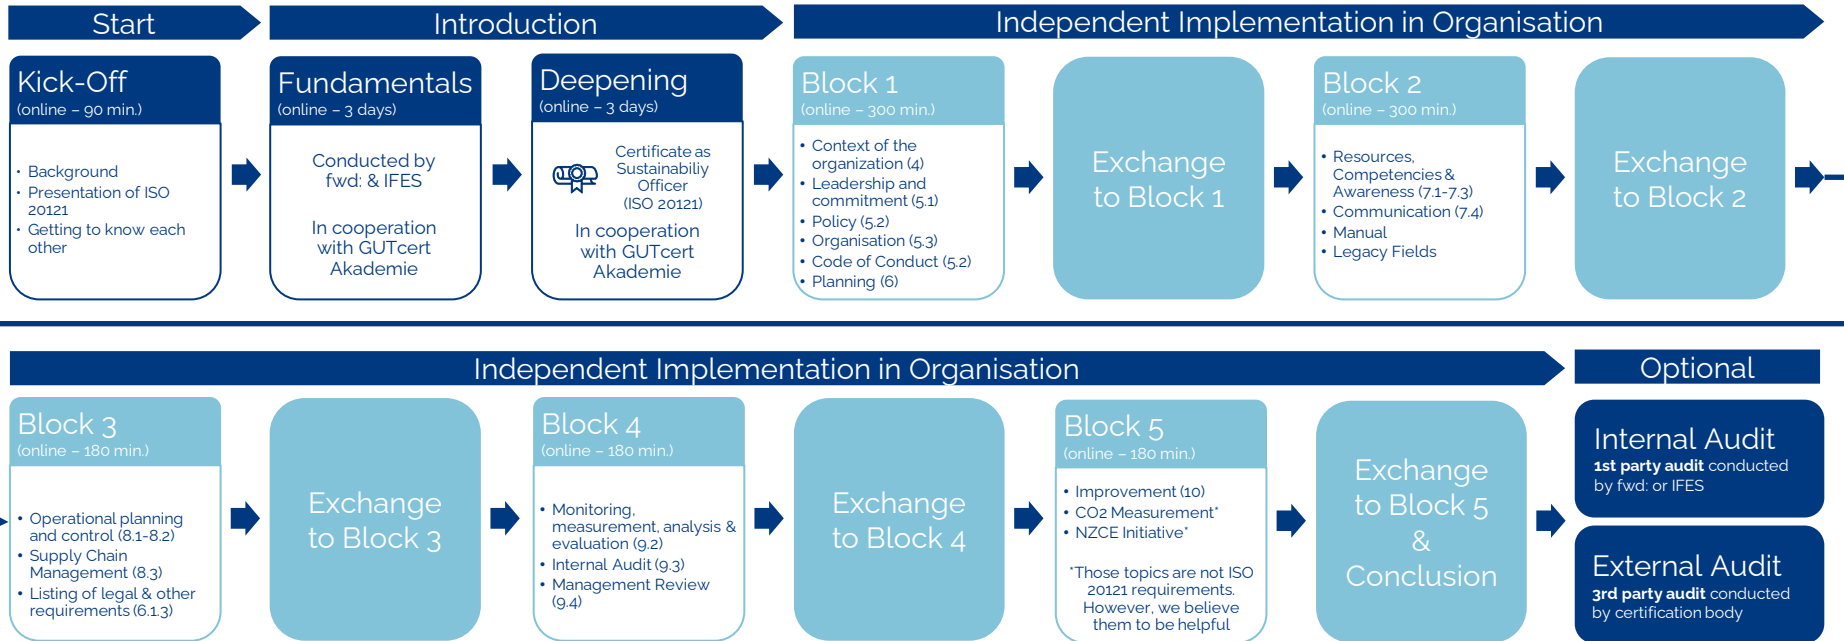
Start

Introduction

Independent Implementation in Organisation

Kick-Off
(online – 90 min.)

- Background
- Presentation of ISO 20121
- Getting to know each other

Fundamentals
(online – 3 days)

Conducted by fwd: & IFES

In cooperation with GUTcert Akademie

Deepening
(online – 3 days)

Certificate as Sustainabiliy Officer (ISO 20121)

In cooperation with GUTcert Akademie

Block 1
(online – 300 min.)

- Context of the organization (4)
- Leadership and commitment (5.1)
- Policy (5.2)
- Organisation (5.3)
- Code of Conduct (5.2)
- Planning (6)

Exchange to Block 1

Block 2
(online – 300 min.)

- Resources, Competencies & Awareness (7.1-7.3)
- Communication (7.4)
- Manual
- Legacy Fields

Exchange to Block 2

Independent Implementation in Organisation

Optional

Block 3
(online – 180 min.)

- Operational planning and control (8.1-8.2)
- Supply Chain Management (8.3)
- Listing of legal & other requirements (6.1.3)

Exchange to Block 3

Block 4
(online – 180 min.)

- Monitoring, measurement, analysis & evaluation (9.2)
- Internal Audit (9.3)
- Management Review (9.4)

Exchange to Block 4

Block 5
(online – 180 min.)

- Improvement (10)
- CO2 Measurement*
- NZCE Initiative*

*Those topics are not ISO 20121 requirements. However, we believe them to be helpful

Exchange to Block 5 & Conclusion

Internal Audit
**1st party audit** conducted by fwd: or IFES

External Audit
**3rd party audit** conducted by certification body